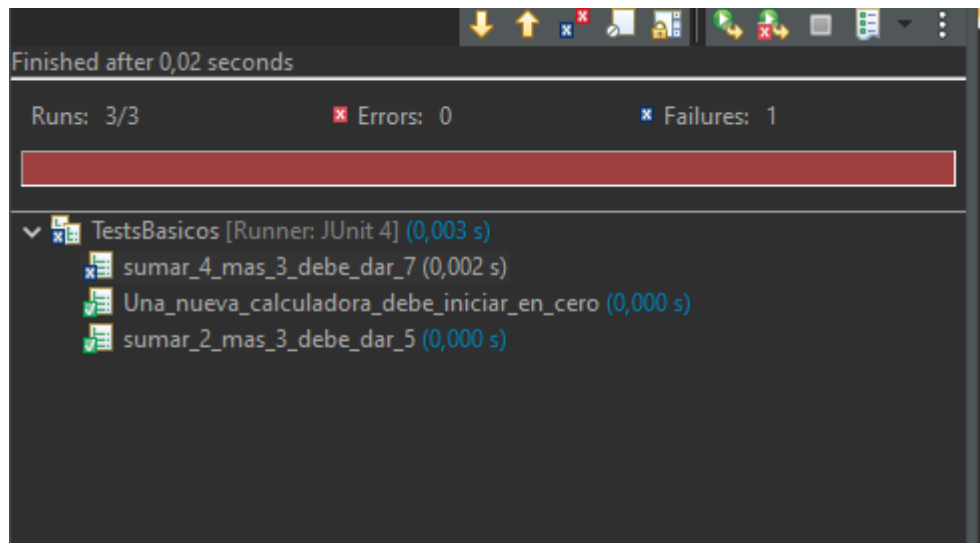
Finished after 0,02 seconds

Runs: 3/3
Errors: 0
Failures: 1

TestsBasicos [Runner: JUnit 4] (0,003 s)
sumar_4_mas_3_debe_dar_7 (0,002 s)
Una_nueva_calculadora_debe_iniciar_en_cero (0,000 s)
sumar_2_mas_3_debe_dar_5 (0,000 s)